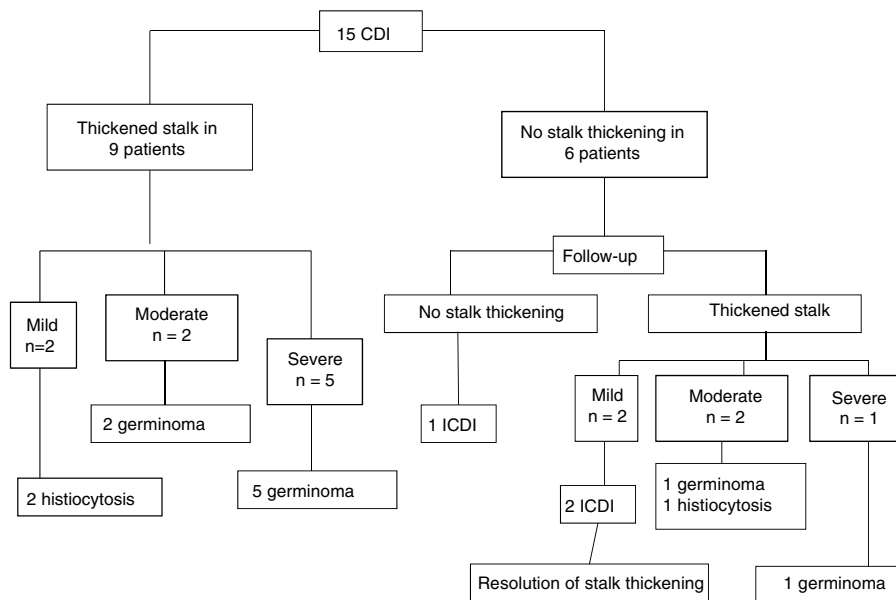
15 CDI

Thickened stalk in 9 patients

No stalk thickening in 6 patients

Follow-up

Mild n=2

Moderate n = 2

Severe n = 5

2 germinoma

2 histiocytosis

5 germinoma

No stalk thickening

1 ICDI

Thickened stalk

Mild n = 2

Moderate n = 2

Severe n = 1

2 ICDI

1 germinoma
1 histiocytosis

Resolution of stalk thickening

1 germinoma